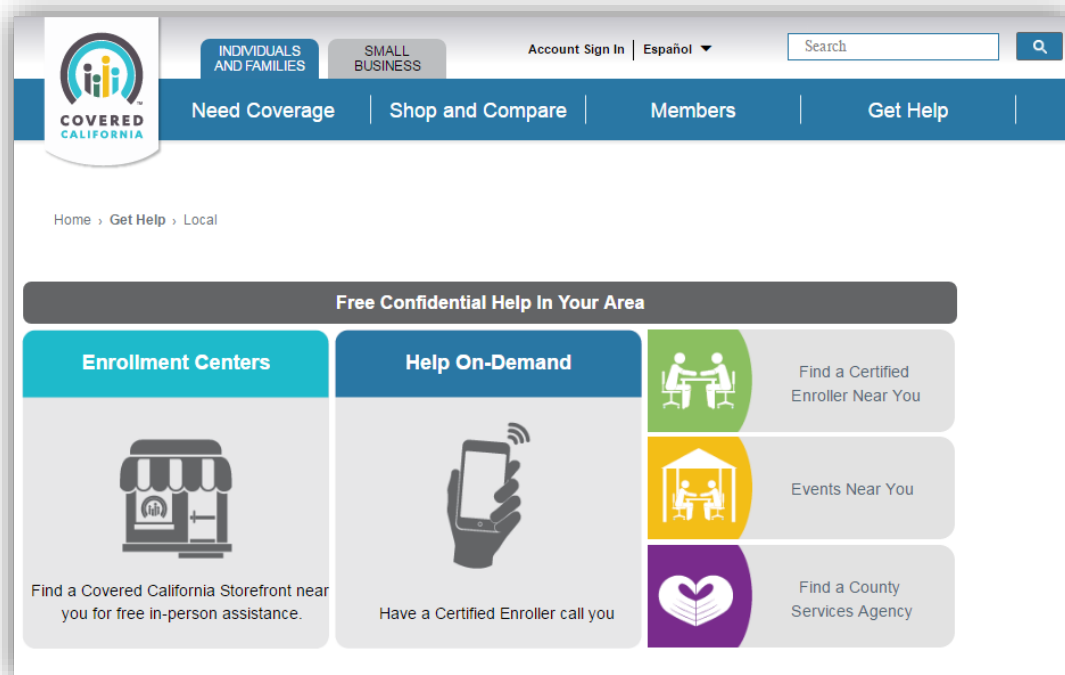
COVERED CALIFORNIA

INDIVIDUALS AND FAMILIES

SMALL BUSINESS

Account Sign In | Español

Search

Need Coverage | Shop and Compare | Members | Get Help

Home › Get Help › Local

Free Confidential Help In Your Area

Enrollment Centers

Find a Covered California Storefront near you for free in-person assistance.

Help On-Demand

Have a Certified Enroller call you

Find a Certified Enroller Near You

Events Near You

Find a County Services Agency